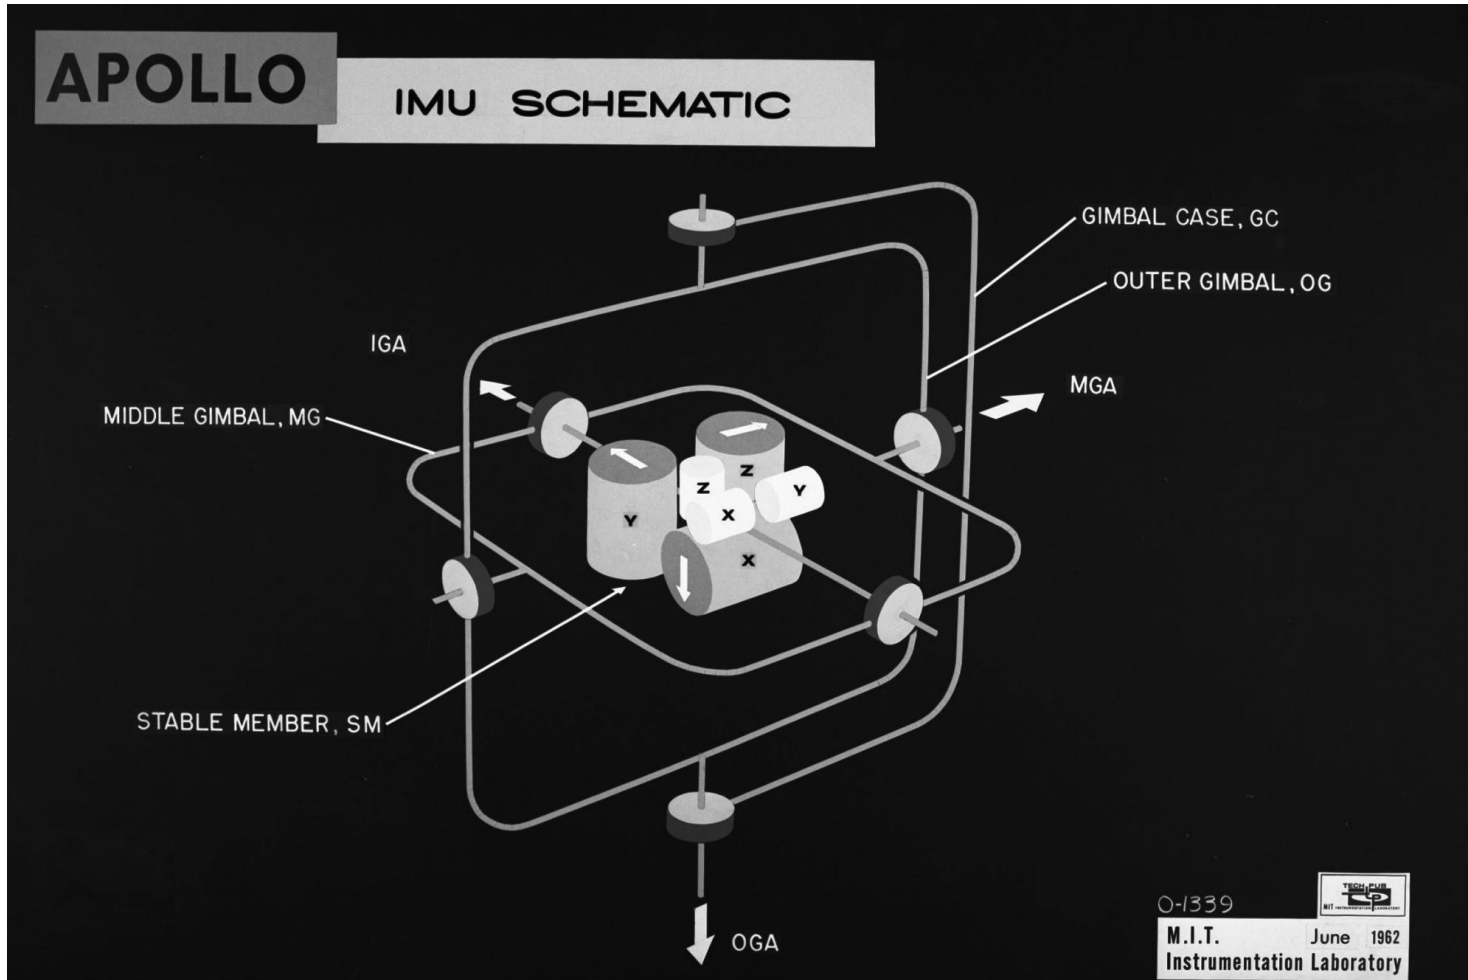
APOLLO

IMU SCHEMATIC

GIMBAL CASE, GC

OUTER GIMBAL, OG

IGA

MGA

MIDDLE GIMBAL, MG

Y

Z

Z

X

Y

X

STABLE MEMBER, SM

OGA

0-1339

TECH PUB
MIT INSTRUMENTATION LABORATORY

M.I.T. June 1962
Instrumentation Laboratory